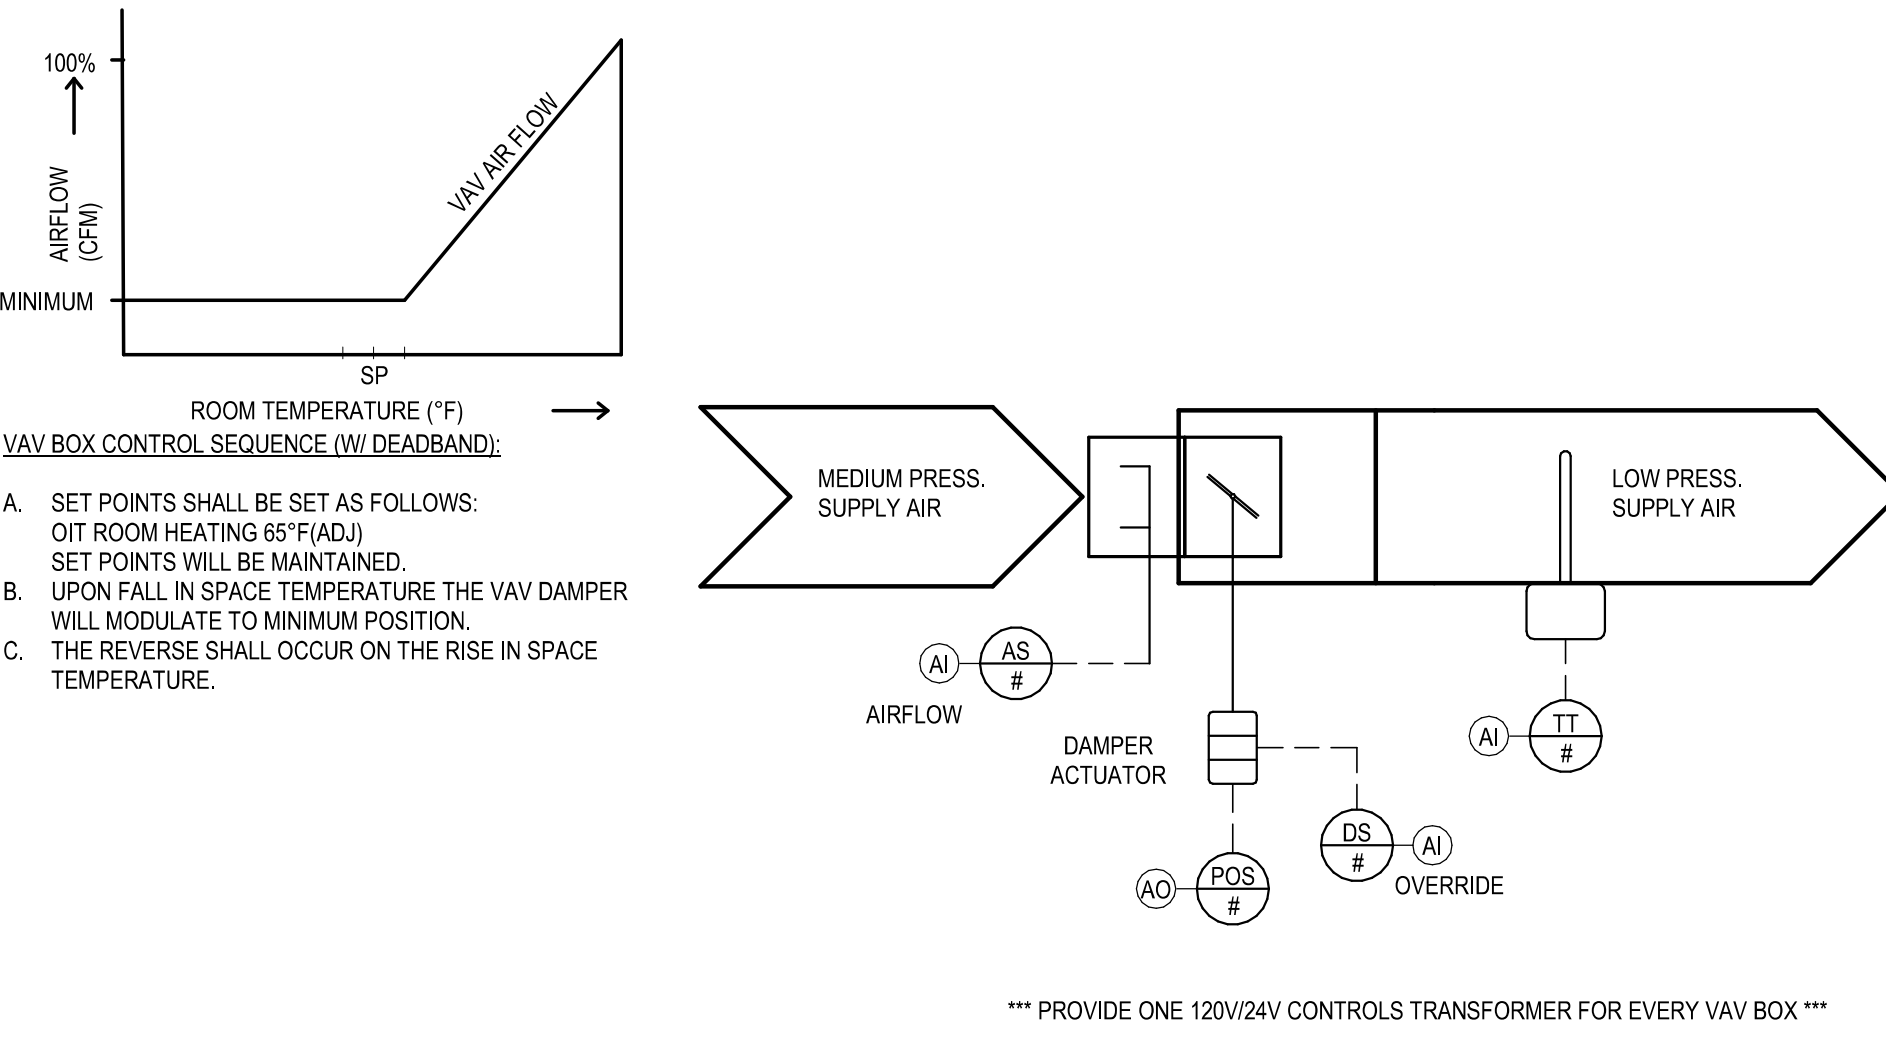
100%

AIRFLOW (CFM)

VAV AIR FLOW

MINIMUM

SP

ROOM TEMPERATURE (°F)

VAV BOX CONTROL SEQUENCE (W/ DEADBAND):

A. SET POINTS SHALL BE SET AS FOLLOWS:
OIT ROOM HEATING 65°F(ADJ)
SET POINTS WILL BE MAINTAINED.
B. UPON FALL IN SPACE TEMPERATURE THE VAV DAMPER WILL MODULATE TO MINIMUM POSITION.
C. THE REVERSE SHALL OCCUR ON THE RISE IN SPACE TEMPERATURE.

MEDIUM PRESS. SUPPLY AIR

LOW PRESS. SUPPLY AIR

AI

AS
#

AIRFLOW

DAMPER ACTUATOR

AI

TT
#

DS
#

AI

OVERRIDE

AO

POS
#

*** PROVIDE ONE 120V/24V CONTROLS TRANSFORMER FOR EVERY VAV BOX ***